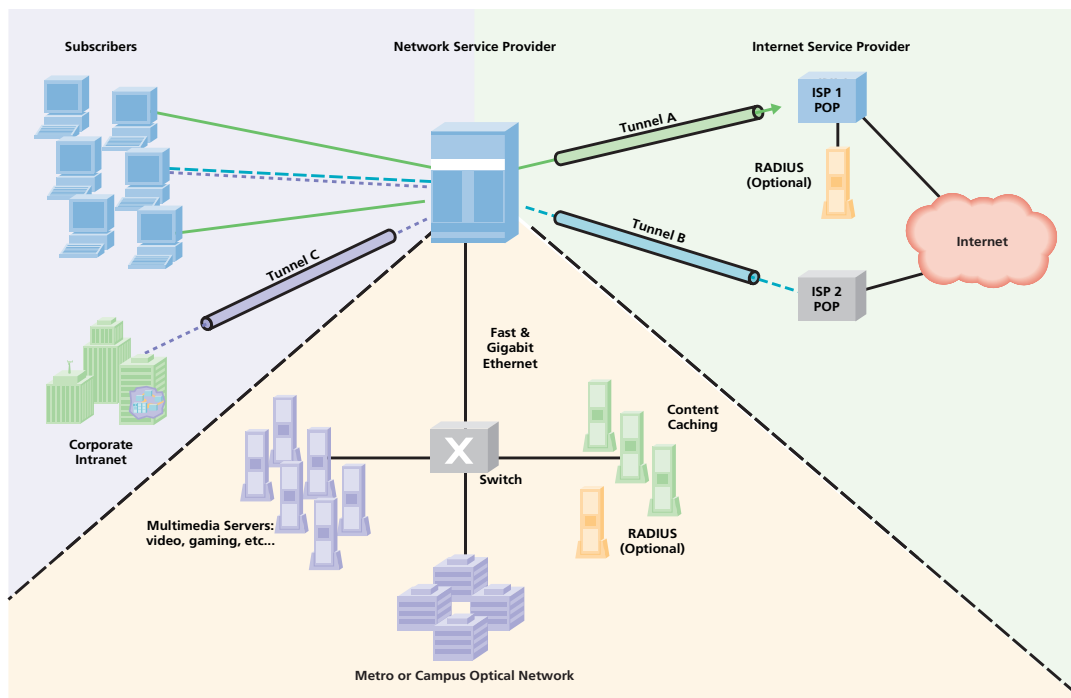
Subscribers

Network Service Provider

Internet Service Provider

ISP 1 POP

Tunnel A

RADIUS (Optional)

Internet

Tunnel B

ISP 2 POP

Tunnel C

Corporate Intranet

Fast & Gigabit Ethernet

Content Caching

Switch

Multimedia Servers: video, gaming, etc...

RADIUS (Optional)

Metro or Campus Optical Network